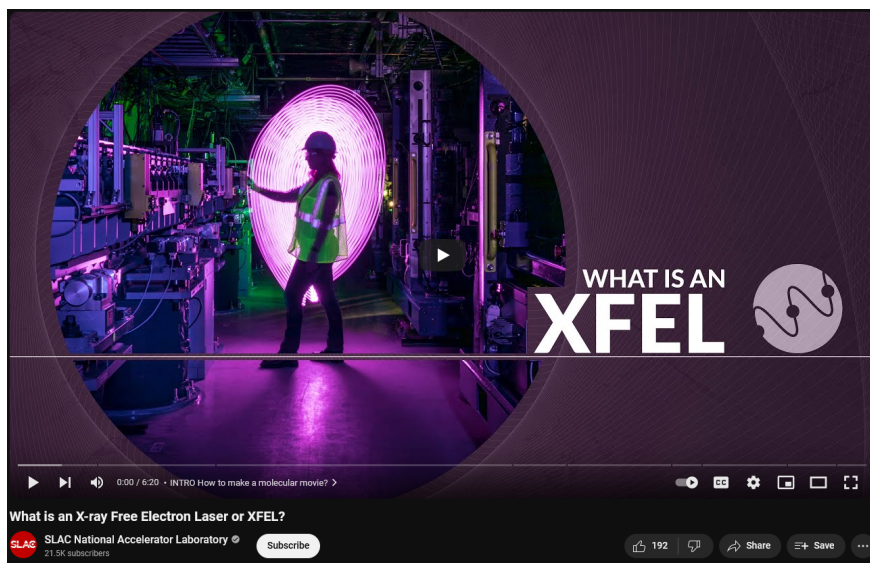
WHAT IS AN
XFEL

0:00 / 6:20 • INTRO How to make a molecular movie? >

CC

What is an X-ray Free Electron Laser or XFEL?

SLAC

SLAC National Accelerator Laboratory
21.5K subscribers

Subscribe

192

Share

Save